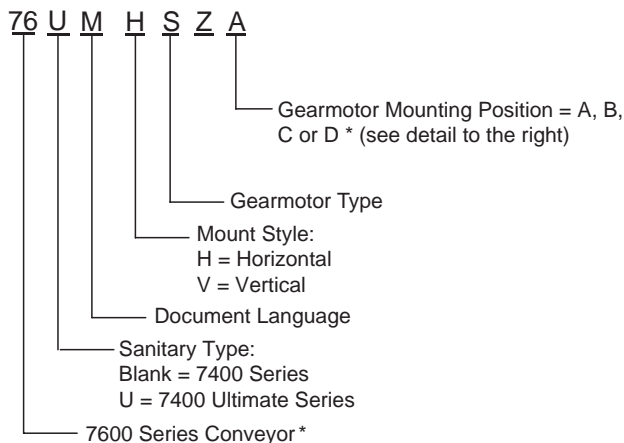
76 U M H S Z A

Gearmotor Mounting Position = A, B, C or D * (see detail to the right)

Gearmotor Type

Mount Style:
H = Horizontal
V = Vertical

Document Language

Sanitary Type:
Blank = 7400 Series
U = 7400 Ultimate Series

7600 Series Conveyor *